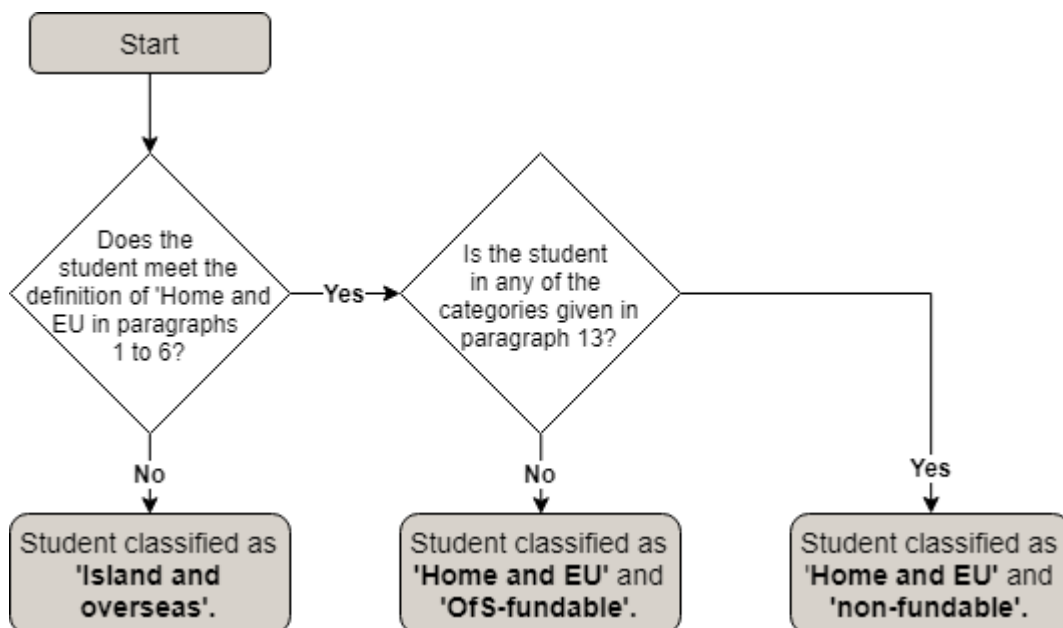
Start

Does the student meet the definition of 'Home and EU in paragraphs 1 to 6?

Yes

Is the student in any of the categories given in paragraph 13?

No

Student classified as **'Island and overseas'.**

No

Student classified as **'Home and EU'** and **'OfS-fundable'.**

Yes

Student classified as **'Home and EU'** and **'non-fundable'.**